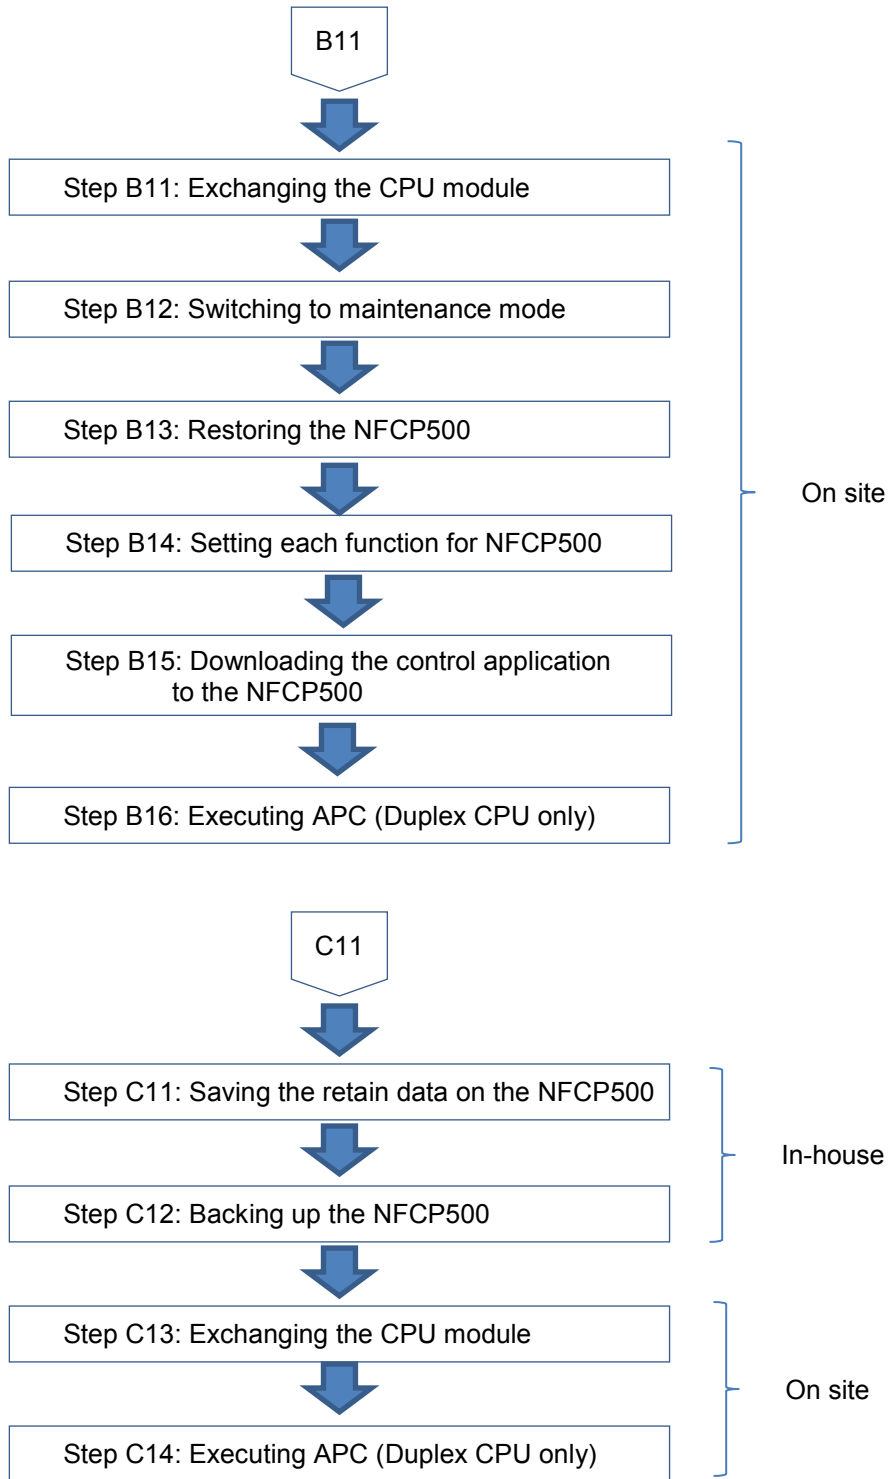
B11

Step B11: Exchanging the CPU module

Step B12: Switching to maintenance mode

Step B13: Restoring the NFCP500

Step B14: Setting each function for NFCP500

Step B15: Downloading the control application to the NFCP500

Step B16: Executing APC (Duplex CPU only)

On site

C11

Step C11: Saving the retain data on the NFCP500

Step C12: Backing up the NFCP500

In-house

Step C13: Exchanging the CPU module

Step C14: Executing APC (Duplex CPU only)

On site